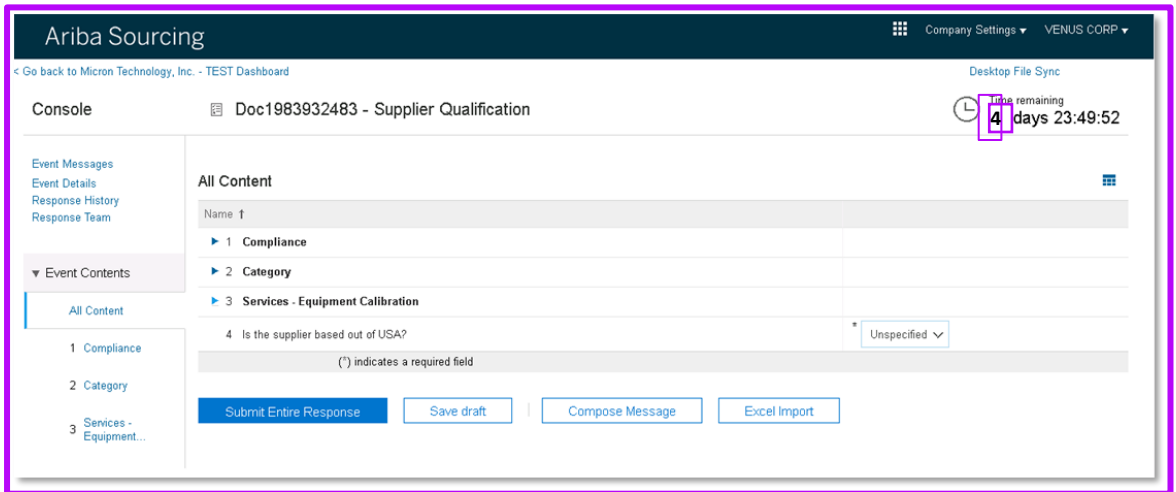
Ariba Sourcing

Company Settings ▾ VENUS CORP ▾

< Go back to Micron Technology, Inc. - TEST Dashboard

Desktop File Sync

Console

Doc1983932483 - Supplier Qualification

Time remaining
4 days 23:49:52

Event Messages
Event Details
Response History
Response Team

▾ Event Contents

All Content

1 Compliance

2 Category

3 Services - Equipment...

All Content

| Name ↑ | |
|---|---|
| ▸ 1 Compliance | |
| ▸ 2 Category | |
| ▸ 3 Services - Equipment Calibration | |
| 4 Is the supplier based out of USA? | * Unspecified ∨ |
| (*) indicates a required field | |

Submit Entire Response

Save draft

Compose Message

Excel Import